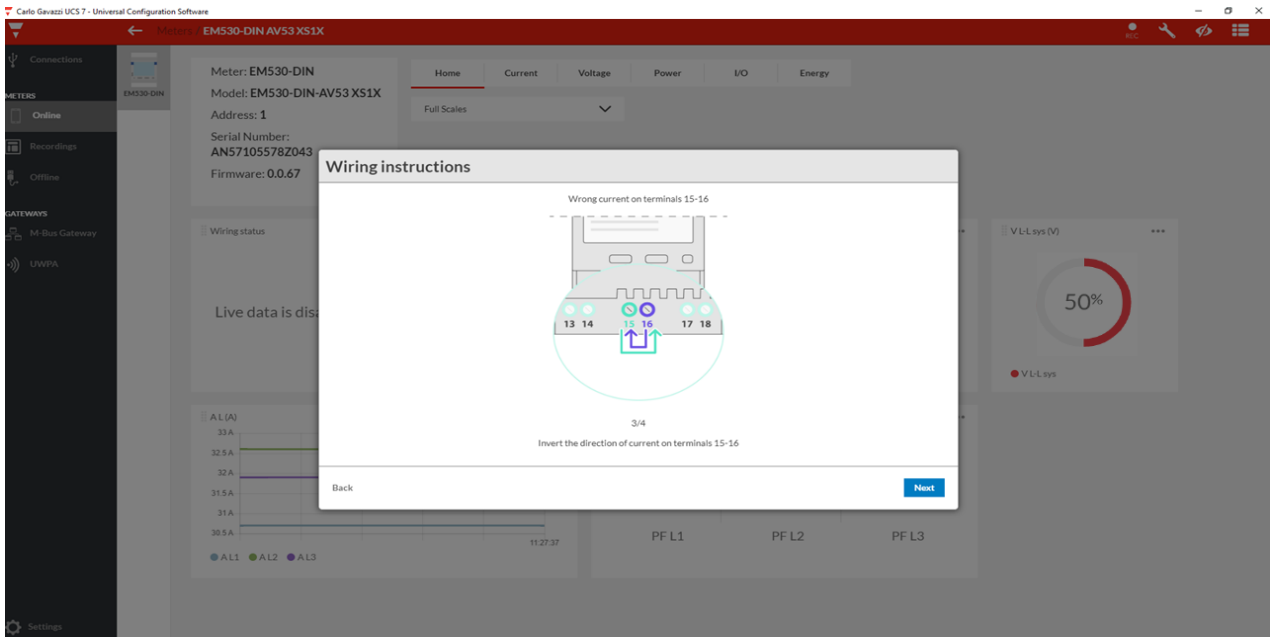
Carlo Gavazzi UCS 7 - Universal Configuration Software

Meters EM530-DIN AV53 XS1X

REC

Connections

METERS

Online

Recordings

Offline

GATEWAYS

M-Bus Gateway

UWPA

Settings

EM530-DIN

Meter: EM530-DIN
Model: EM530-DIN-AV53 XS1X
Address: 1
Serial Number: AN57105578Z043
Firmware: 0.0.67

Home | Current | Voltage | Power | I/O | Energy

Full Scales

Wiring status

Live data is dis

V L-L sys (V)

50%

V L-L sys

A L (A)

33 A
32.5 A
32 A
31.5 A
31 A
30.5 A

11:27:37

A L1 A L2 A L3

PF L1 PF L2 PF L3

Wiring instructions

Wrong current on terminals 15-16

13 14 15 16 17 18

3/4

Invert the direction of current on terminals 15-16

Back

Next